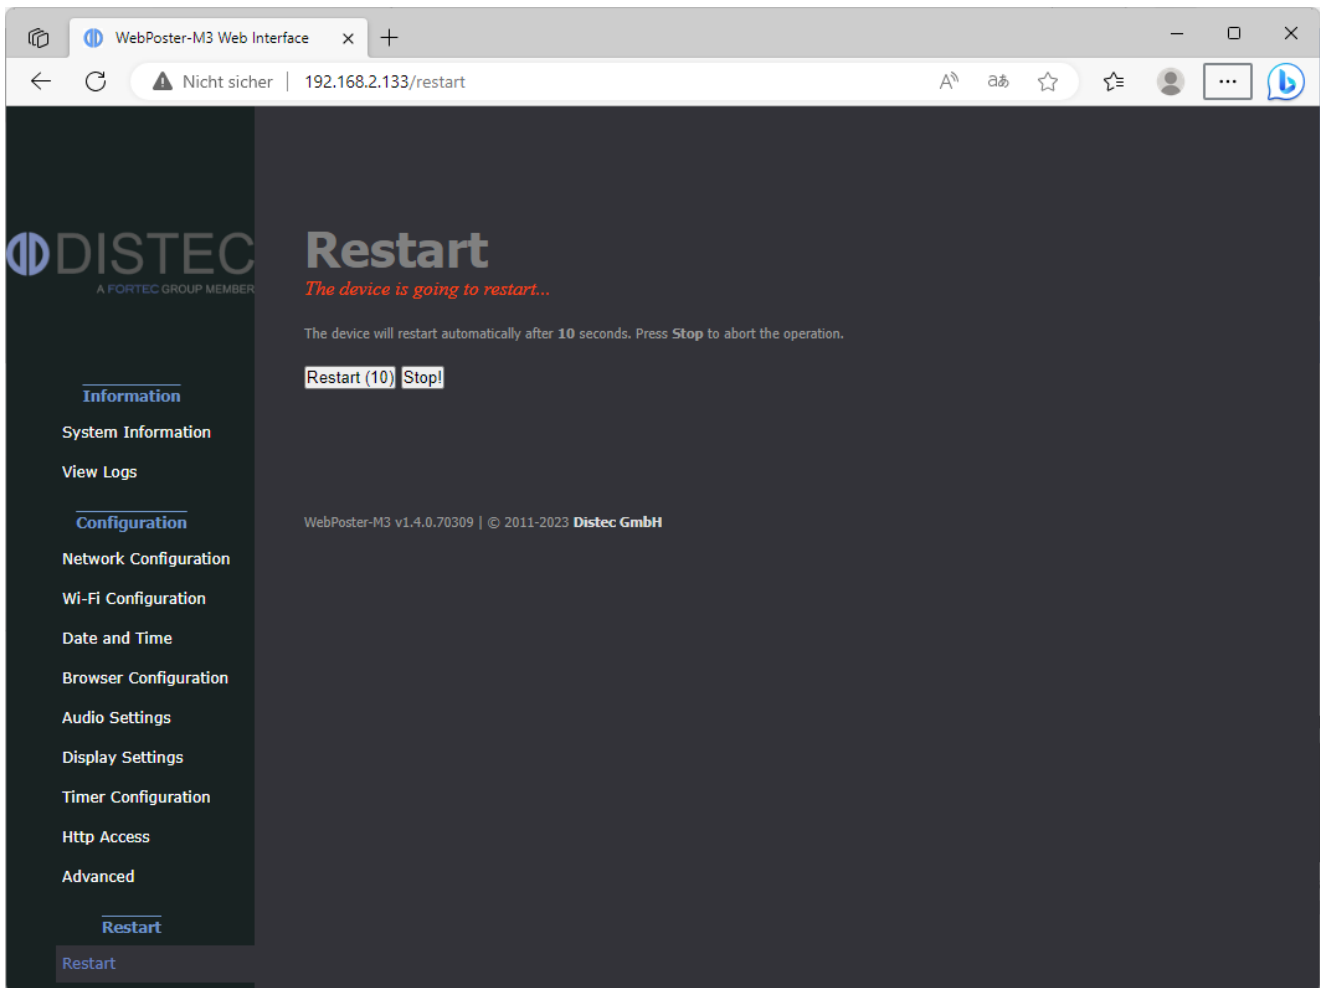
WebPoster-M3 Web Interface

Nicht sicher | 192.168.2.133/restart

DISTEC
A FORTEC GROUP MEMBER

Information
System Information
View Logs

Configuration
Network Configuration
Wi-Fi Configuration
Date and Time
Browser Configuration
Audio Settings
Display Settings
Timer Configuration
Http Access
Advanced

Restart
Restart

Restart
The device is going to restart...

The device will restart automatically after 10 seconds. Press Stop to abort the operation.

Restart (10) Stop!

WebPoster-M3 v1.4.0.70309 | © 2011-2023 Distec GmbH